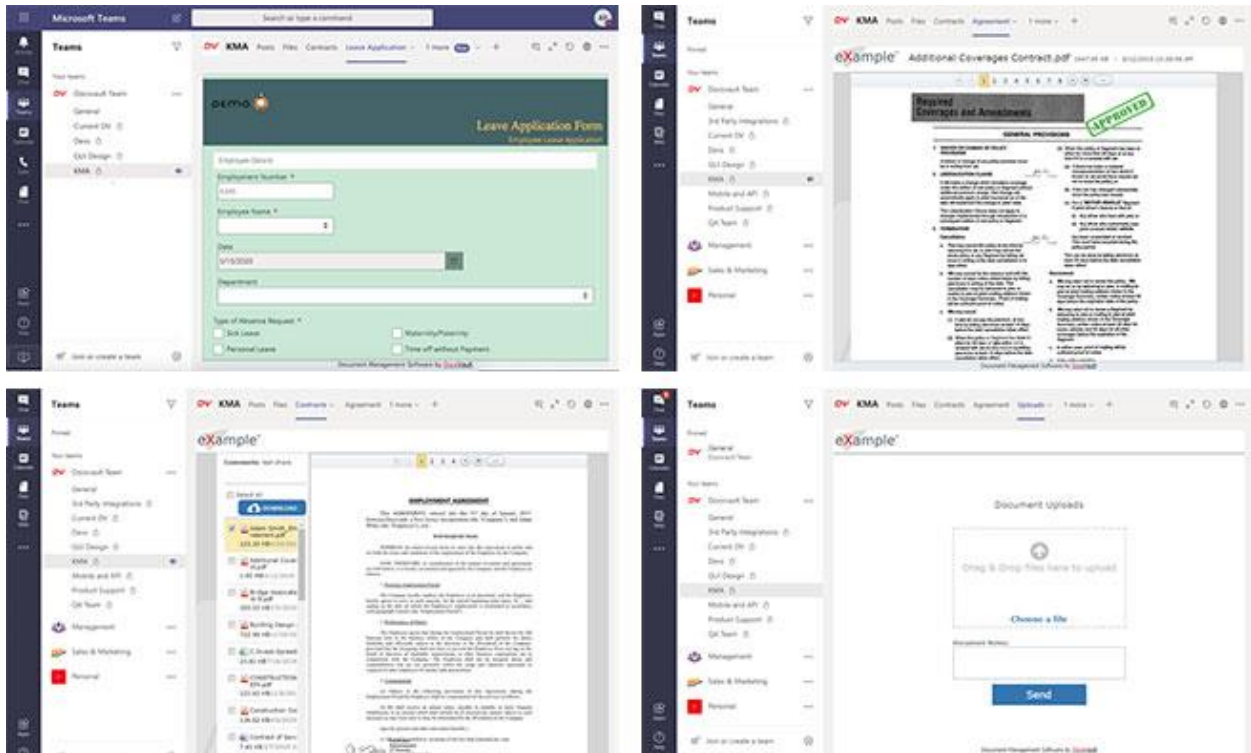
Microsoft Teams

Search or type a command

Teams

Your teams

Docuvault Team

General

Current DV

Devs

GUI Design

KMA

Join or create a team

KMA Posts Files Contracts Leave Application 1 more +

DEMO

Leave Application Form

Employee Leave Application

Employee Details

Employment Number *

Employee Name *

Date

5/15/2020

Department

Type of Absence Request *

Sick Leave

Maternity/Paternity

Personal Leave

Time off without Payment

Document Management Software by Docuvault

Teams

Pinned

Your teams

Docuvault Team

General

3rd Party Integrations

Current DV

Devs

GUI Design

KMA

Mobile and API

Product Support

QA Team

Management

Sales & Marketing

Personal

Join or create a team

KMA Posts Files Contracts Agreement 1 more +

eXample Additional Coverages Contract.pdf

Required Coverages and Amendments

APPROVED

GENERAL PROVISIONS

Document Management Software by Docuvault

Teams

Pinned

Your teams

Docuvault Team

General

3rd Party Integrations

Current DV

Devs

GUI Design

KMA

Mobile and API

Product Support

QA Team

Management

Sales & Marketing

Personal

KMA Posts Files Contracts Agreement 1 more +

eXample

Select all

DOWNLOAD

EMPLOYMENT AGREEMENT

Teams

Pinned

General

Docuvault Team

Your teams

Docuvault Team

General

3rd Party Integrations

Current DV

Devs

GUI Design

KMA

Mobile and API

Product Support

QA Team

Management

Sales & Marketing

Personal

Join or create a team

KMA Posts Files Contracts Agreement Uploads 1 more +

eXample

Document Uploads

Drag & Drop Files here to upload

Choose a file

Document Notes

Send

Document Management Software by Docuvault